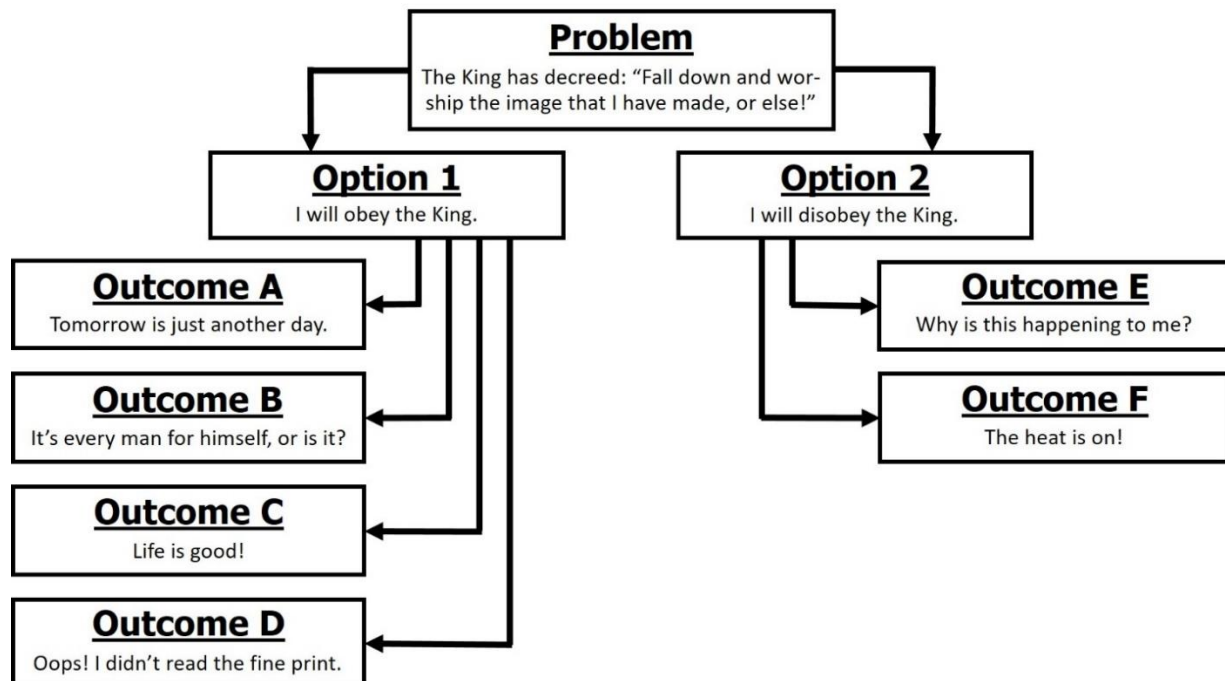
Problem
The King has decreed: “Fall down and worship the image that I have made, or else!”

Option 1
I will obey the King.

Option 2
I will disobey the King.

Outcome A
Tomorrow is just another day.

Outcome B
It’s every man for himself, or is it?

Outcome C
Life is good!

Outcome D
Oops! I didn’t read the fine print.

Outcome E
Why is this happening to me?

Outcome F
The heat is on!